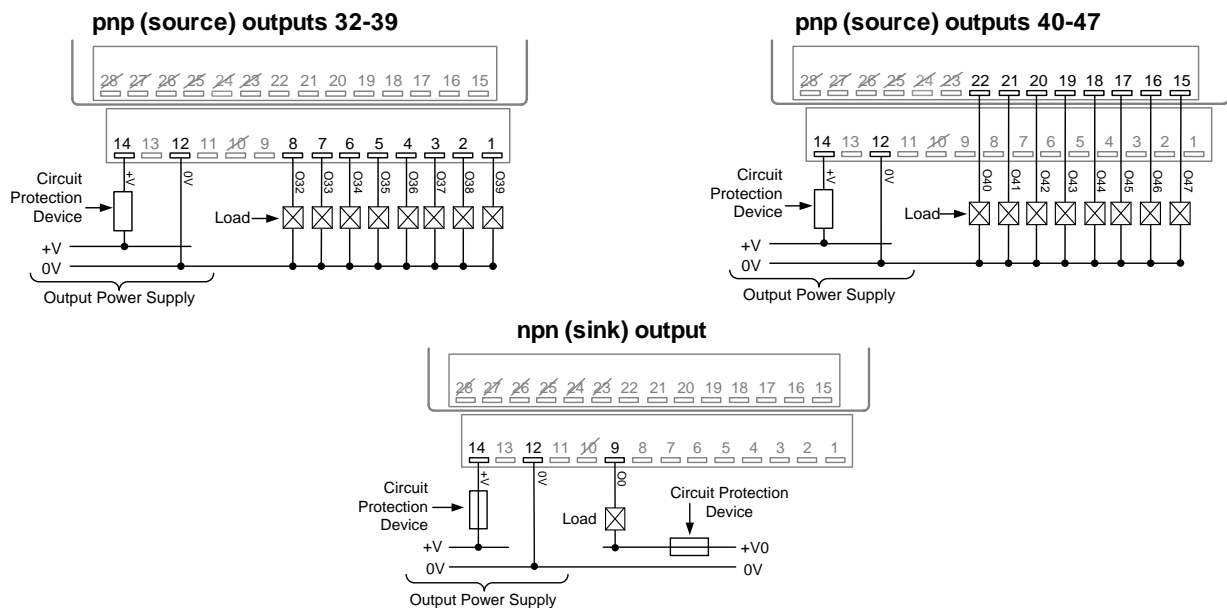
pnp (source) outputs 32-39

28 27 26 25 24 23 22 21 20 19 18 17 16 15

14 13 12 11 10 9 8 7 6 5 4 3 2 1

+V 0V O32 O33 O34 O35 O36 O37 O38 O39

Circuit Protection Device

Load

+V
0V

Output Power Supply

pnp (source) outputs 40-47

28 27 26 25 24 23 22 21 20 19 18 17 16 15

14 13 12 11 10 9 8 7 6 5 4 3 2 1

+V 0V O40 O41 O42 O43 O44 O45 O46 O47

Circuit Protection Device

Load

+V
0V

Output Power Supply

npn (sink) output

28 27 26 25 24 23 22 21 20 19 18 17 16 15

14 13 12 11 10 9 8 7 6 5 4 3 2 1

+V 0V O0

Circuit Protection Device

Load

Circuit Protection Device

+V
0V

+V0
0V

Output Power Supply